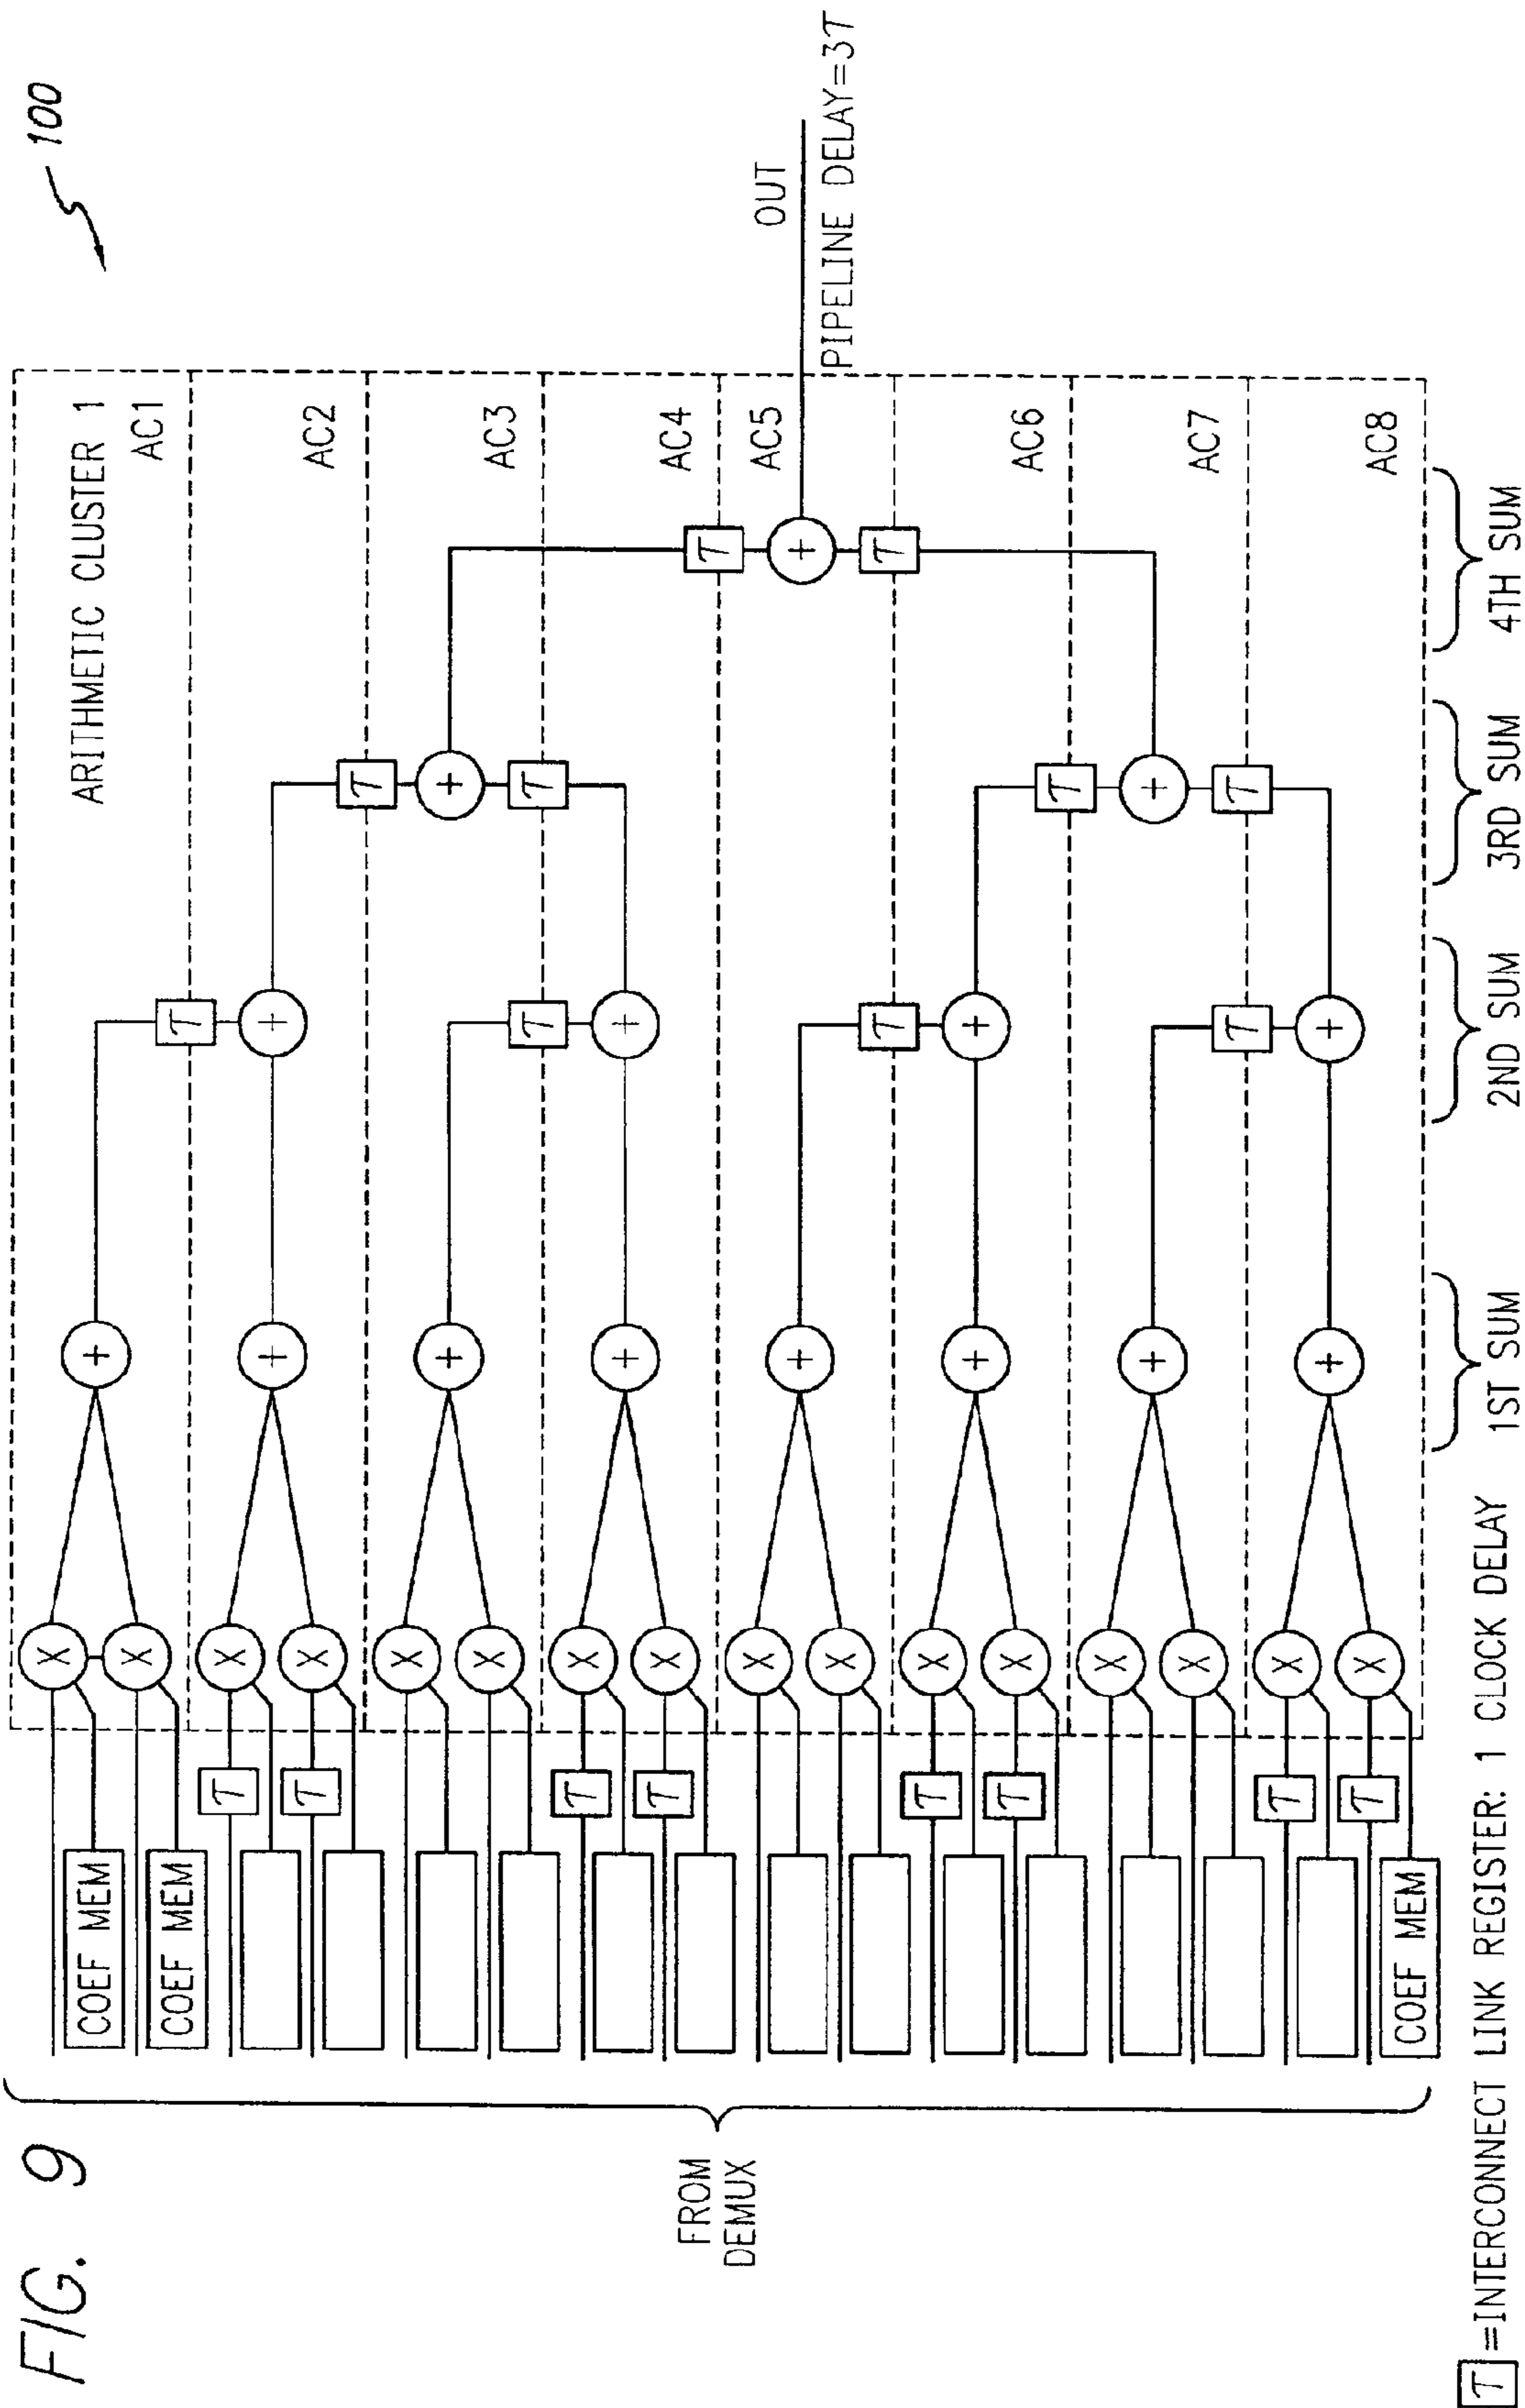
FIG. 9

100

ARITHMETIC CLUSTER 1

AC1

AC2

AC3

AC4

AC5

AC6

AC7

AC8

OUT

PIPELINE DELAY=3T

COEF MEM

COEF MEM

COEF MEM

FROM DEMUX

1ST SUM

2ND SUM

3RD SUM

4TH SUM

$\tau$ =INTERCONNECT LINK REGISTER: 1 CLOCK DELAY